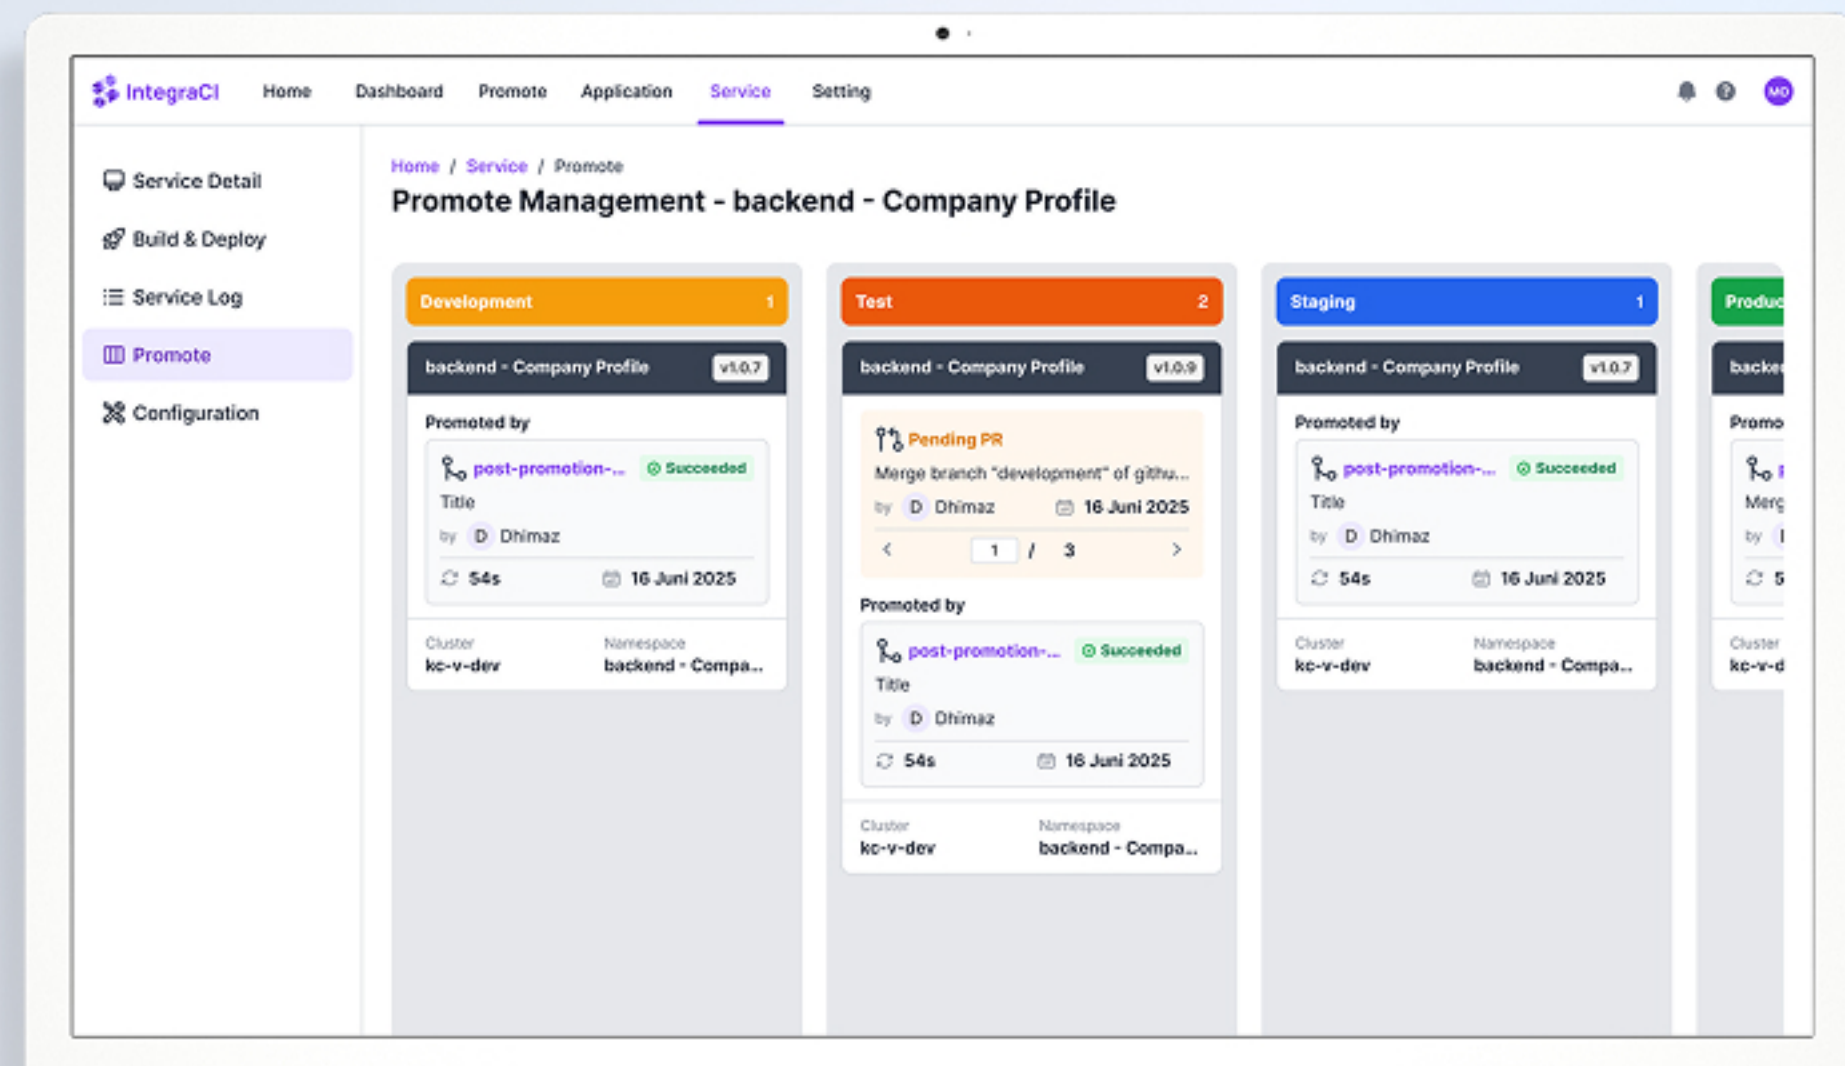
IntegraCI Home Dashboard Promote Application Service Setting

MD

Service Detail
Build & Deploy
Service Log
Promote
Configuration

Home / Service / Promote

Promote Management - backend - Company Profile

Development 1

backend - Company Profile v1.0.7

Promoted by

post-promotion-... Succeeded
Title
by D Dhimaz
54s 16 Juni 2025

Cluster
kc-v-dev
Namespace
backend - Compa...

Test 2

backend - Company Profile v1.0.9

Pending PR
Merge branch "development" of githu...
by D Dhimaz 16 Juni 2025
1 / 3

Promoted by

post-promotion-... Succeeded
Title
by D Dhimaz
54s 16 Juni 2025

Cluster
kc-v-dev
Namespace
backend - Compa...

Staging 1

backend - Company Profile v1.0.7

Promoted by

post-promotion-... Succeeded
Title
by D Dhimaz
54s 16 Juni 2025

Cluster
kc-v-dev
Namespace
backend - Compa...

Produc

backe

Promo

Merg
by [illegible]
5

Cluster
kc-v-d